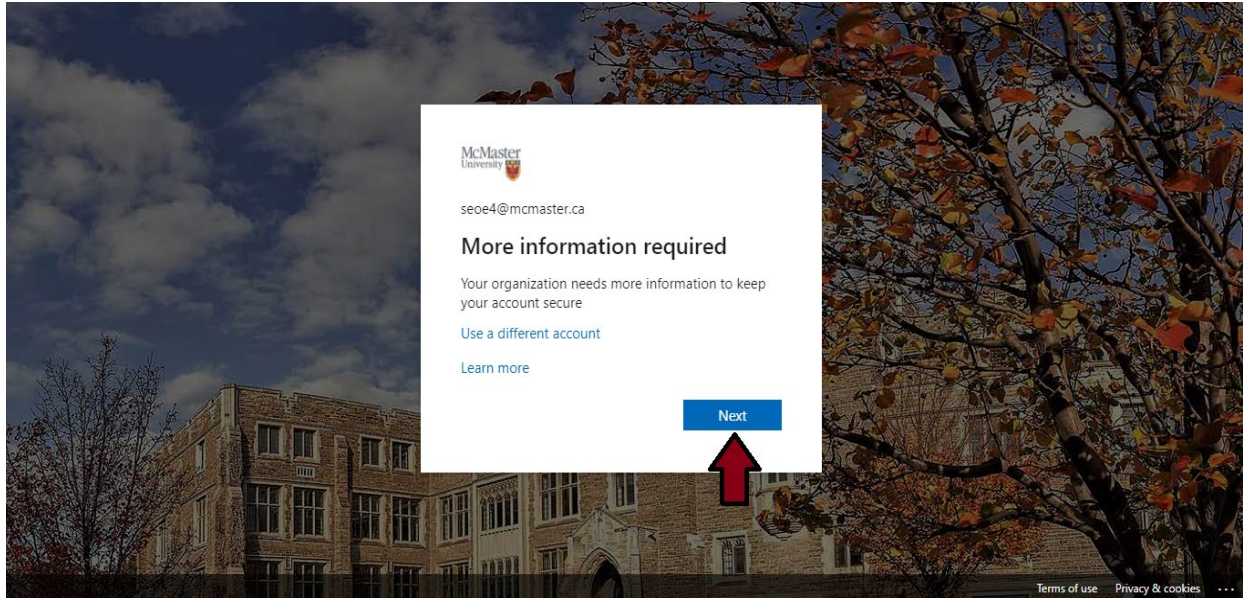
McMaster
University

seoe4@mcmaster.ca

More information required

Your organization needs more information to keep your account secure

Use a different account

Learn more

Next

Terms of use Privacy & cookies ···